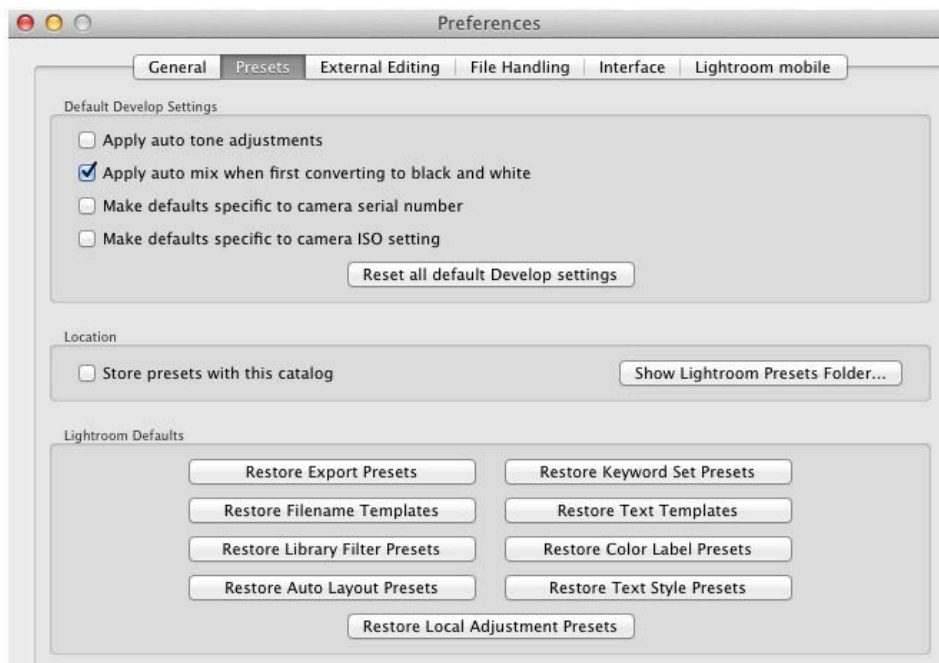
Preferences

General | Presets | External Editing | File Handling | Interface | Lightroom mobile

Default Develop Settings

Apply auto tone adjustments

Apply auto mix when first converting to black and white

Make defaults specific to camera serial number

Make defaults specific to camera ISO setting

Reset all default Develop settings

Location

Store presets with this catalog

Show Lightroom Presets Folder...

Lightroom Defaults

Restore Export Presets

Restore Keyword Set Presets

Restore Filename Templates

Restore Text Templates

Restore Library Filter Presets

Restore Color Label Presets

Restore Auto Layout Presets

Restore Text Style Presets

Restore Local Adjustment Presets